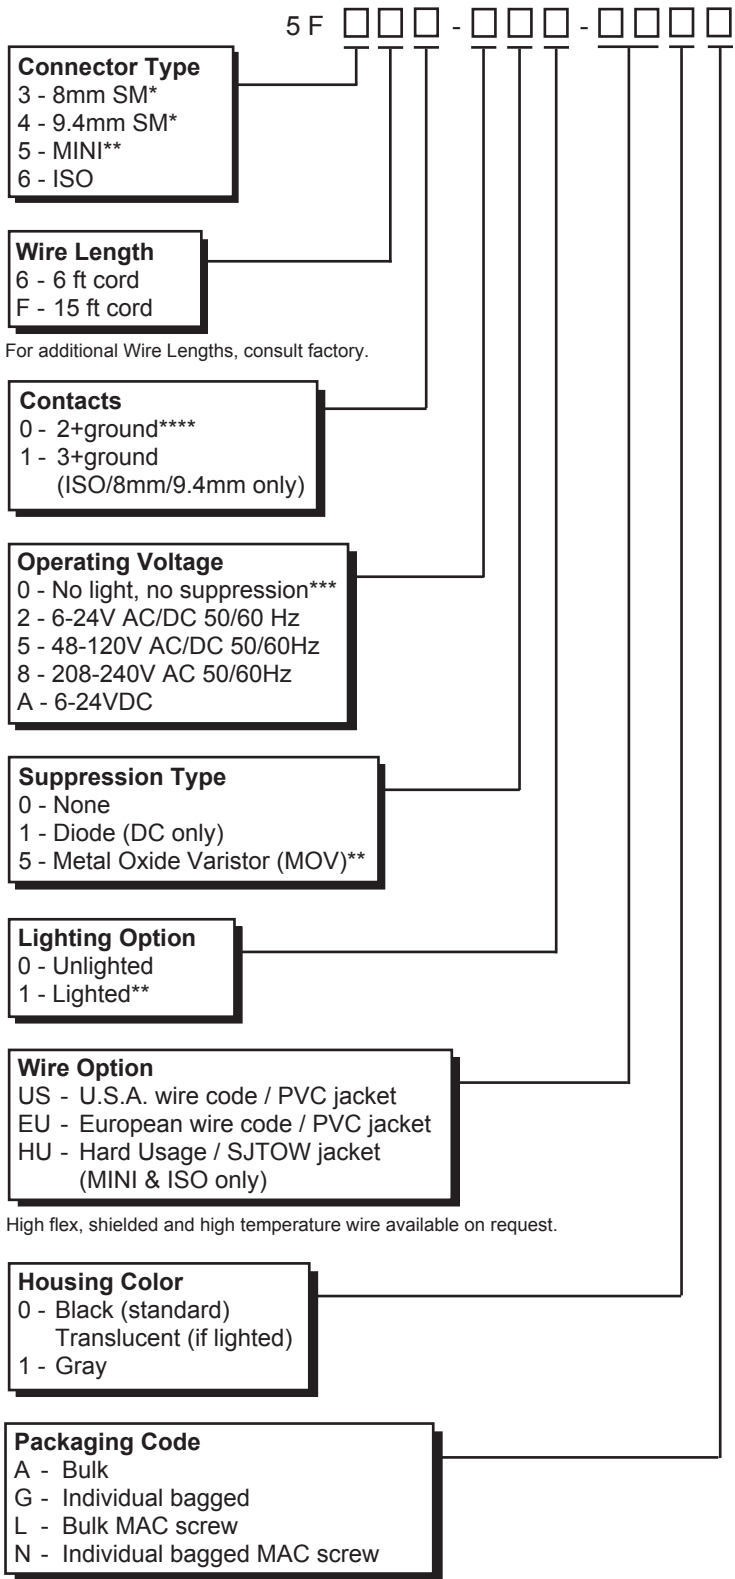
5 F □□□ - □□□ - □□□□

**Connector Type**
3 - 8mm SM*
4 - 9.4mm SM*
5 - MINI**
6 - ISO

**Wire Length**
6 - 6 ft cord
F - 15 ft cord

For additional Wire Lengths, consult factory.

**Contacts**
0 - 2+ground****
1 - 3+ground (ISO/8mm/9.4mm only)

**Operating Voltage**
0 - No light, no suppression***
2 - 6-24V AC/DC 50/60 Hz
5 - 48-120V AC/DC 50/60Hz
8 - 208-240V AC 50/60Hz
A - 6-24VDC

**Suppression Type**
0 - None
1 - Diode (DC only)
5 - Metal Oxide Varistor (MOV)**

**Lighting Option**
0 - Unlighted
1 - Lighted**

**Wire Option**
US - U.S.A. wire code / PVC jacket
EU - European wire code / PVC jacket
HU - Hard Usage / SJTOW jacket (MINI & ISO only)

High flex, shielded and high temperature wire available on request.

**Housing Color**
0 - Black (standard)
Translucent (if lighted)
1 - Gray

**Packaging Code**
A - Bulk
G - Individual bagged
L - Bulk MAC screw
N - Individual bagged MAC screw